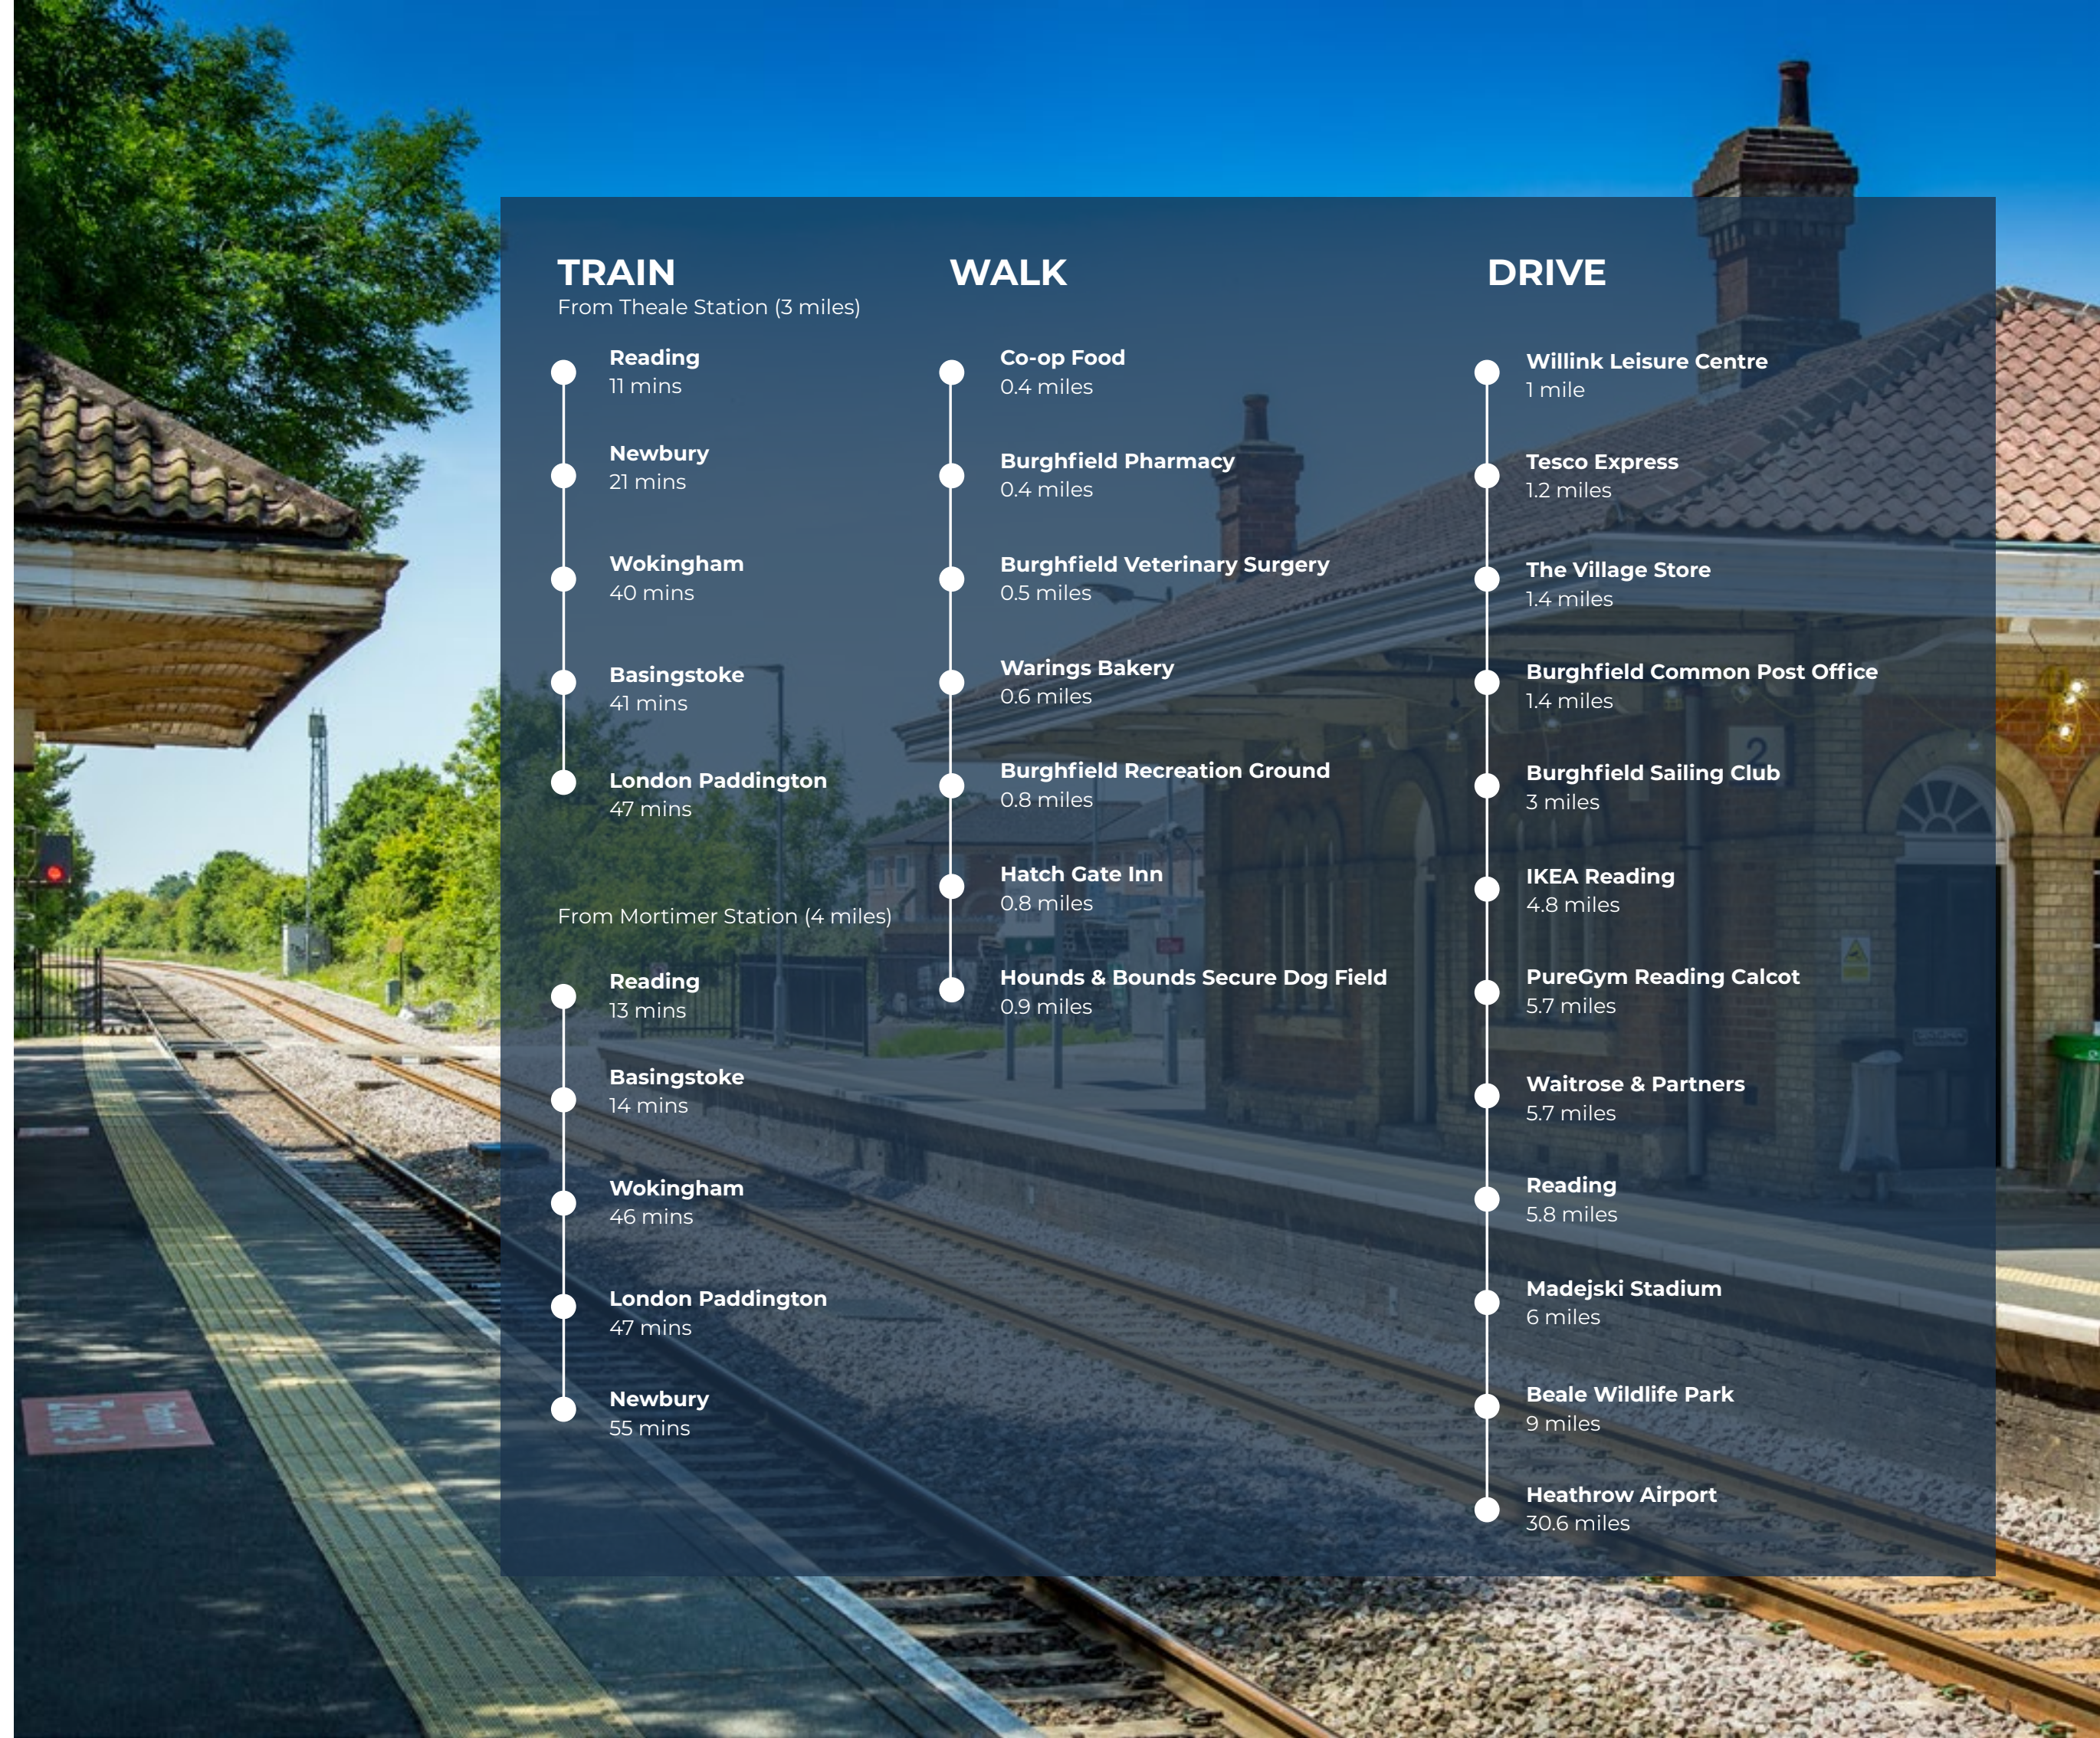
TRAIN
From Theale Station (3 miles)

Reading
11 mins

Newbury
21 mins

Wokingham
40 mins

Basingstoke
41 mins

London Paddington
47 mins

From Mortimer Station (4 miles)

Reading
13 mins

Basingstoke
14 mins

Wokingham
46 mins

London Paddington
47 mins

Newbury
55 mins

WALK

Co-op Food
0.4 miles

Burghfield Pharmacy
0.4 miles

Burghfield Veterinary Surgery
0.5 miles

Warings Bakery
0.6 miles

Burghfield Recreation Ground
0.8 miles

Hatch Gate Inn
0.8 miles

Hounds & Bounds Secure Dog Field
0.9 miles

DRIVE

Willink Leisure Centre
1 mile

Tesco Express
1.2 miles

The Village Store
1.4 miles

Burghfield Common Post Office
1.4 miles

Burghfield Sailing Club
3 miles

IKEA Reading
4.8 miles

PureGym Reading Calcot
5.7 miles

Waitrose & Partners
5.7 miles

Reading
5.8 miles

Madejski Stadium
6 miles

Beale Wildlife Park
9 miles

Heathrow Airport
30.6 miles